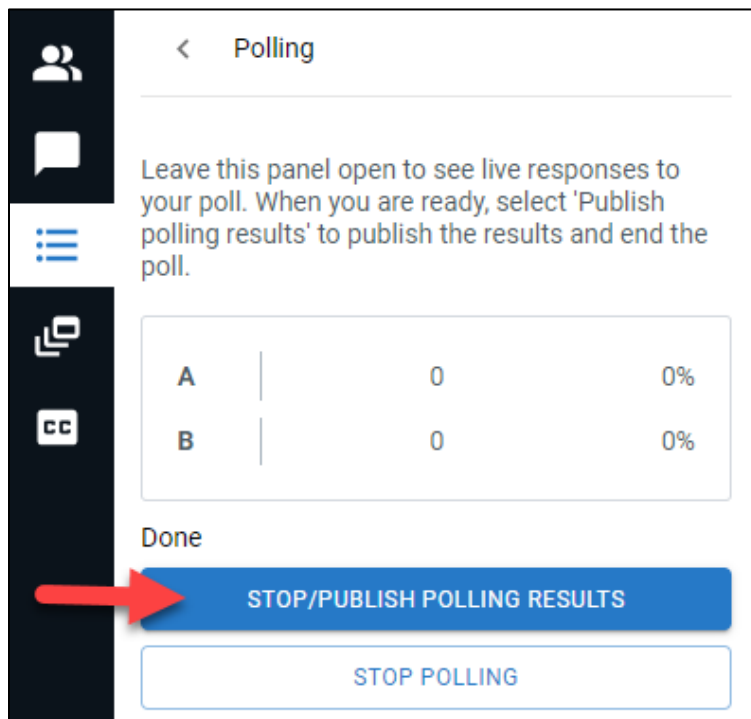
Polling

Leave this panel open to see live responses to your poll. When you are ready, select 'Publish polling results' to publish the results and end the poll.

| A | 0 | 0% |
|---|---|---|
| B | 0 | 0% |

Done

STOP/PUBLISH POLLING RESULTS

STOP POLLING